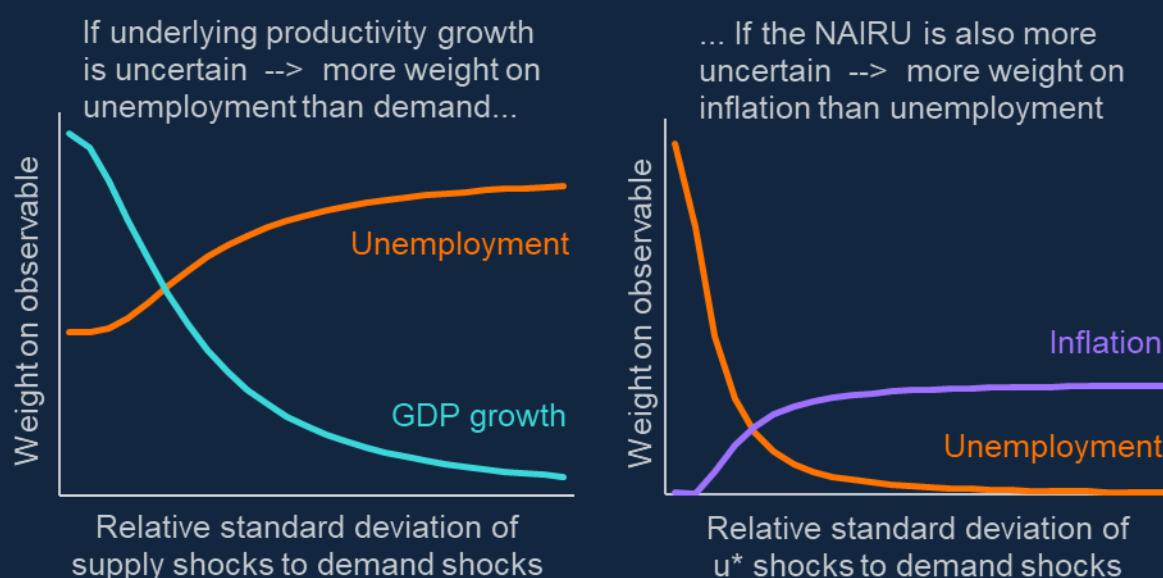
If underlying productivity growth is uncertain --> more weight on unemployment than demand...

Weight on observable

Unemployment

GDP growth

Relative standard deviation of supply shocks to demand shocks

... If the NAIRU is also more uncertain --> more weight on inflation than unemployment

Weight on observable

Inflation

Unemployment

Relative standard deviation of u* shocks to demand shocks